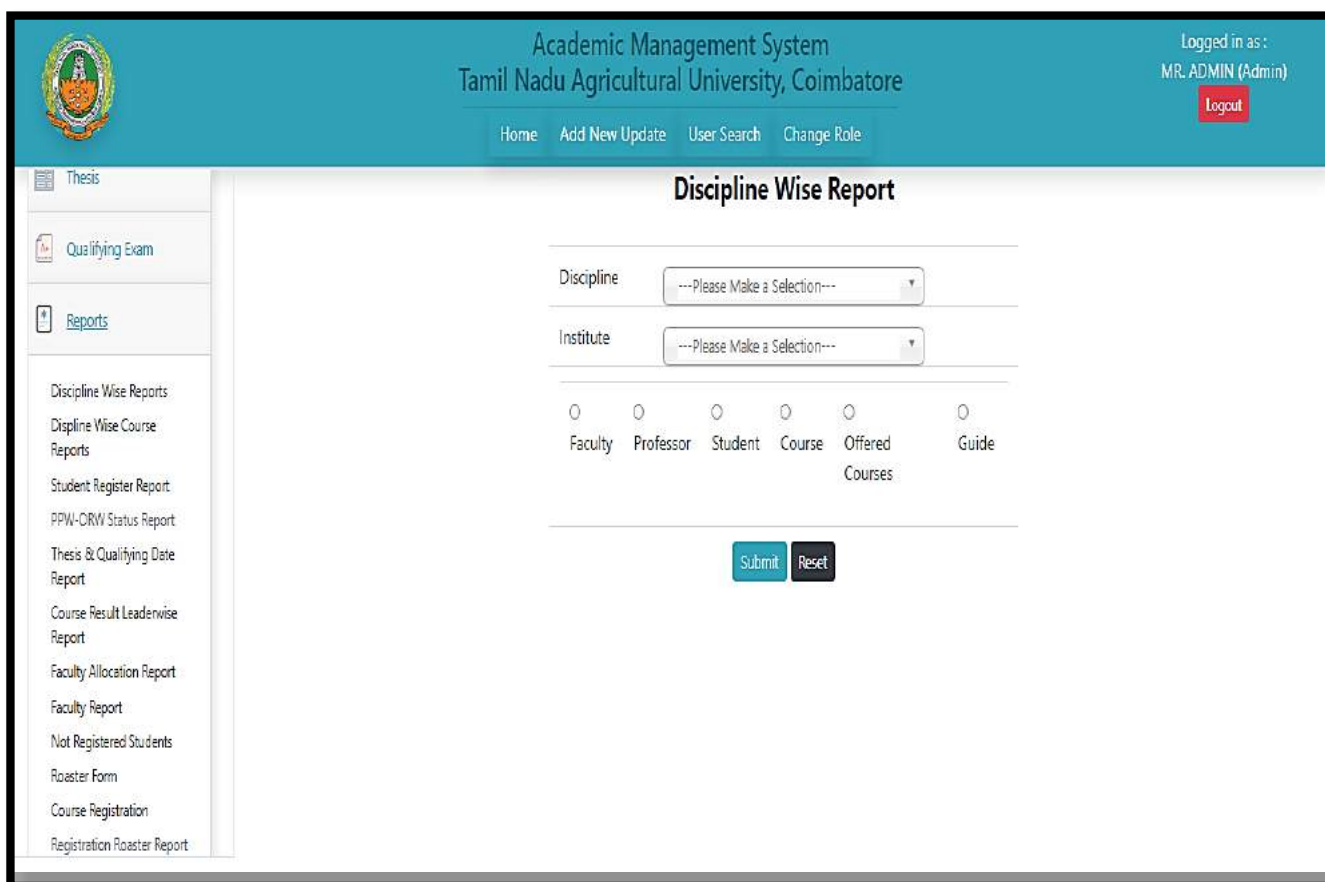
Academic Management System
Tamil Nadu Agricultural University, Coimbatore

Logged in as :
MR. ADMIN (Admin)
Logout

Home Add New Update User Search Change Role

Thesis

Qualifying Exam

Reports

Discipline Wise Reports
Displine Wise Course Reports
Student Register Report
PPW-ORW Status Report
Thesis & Qualifying Date Report
Course Result Leaderwise Report
Faculty Allocation Report
Faculty Report
Not Registered Students
Roaster Form
Course Registration
Registration Roaster Report

Discipline Wise Report

Discipline ---Please Make a Selection---

Institute ---Please Make a Selection---

Faculty Professor Student Course Offered Courses Guide

Submit Reset